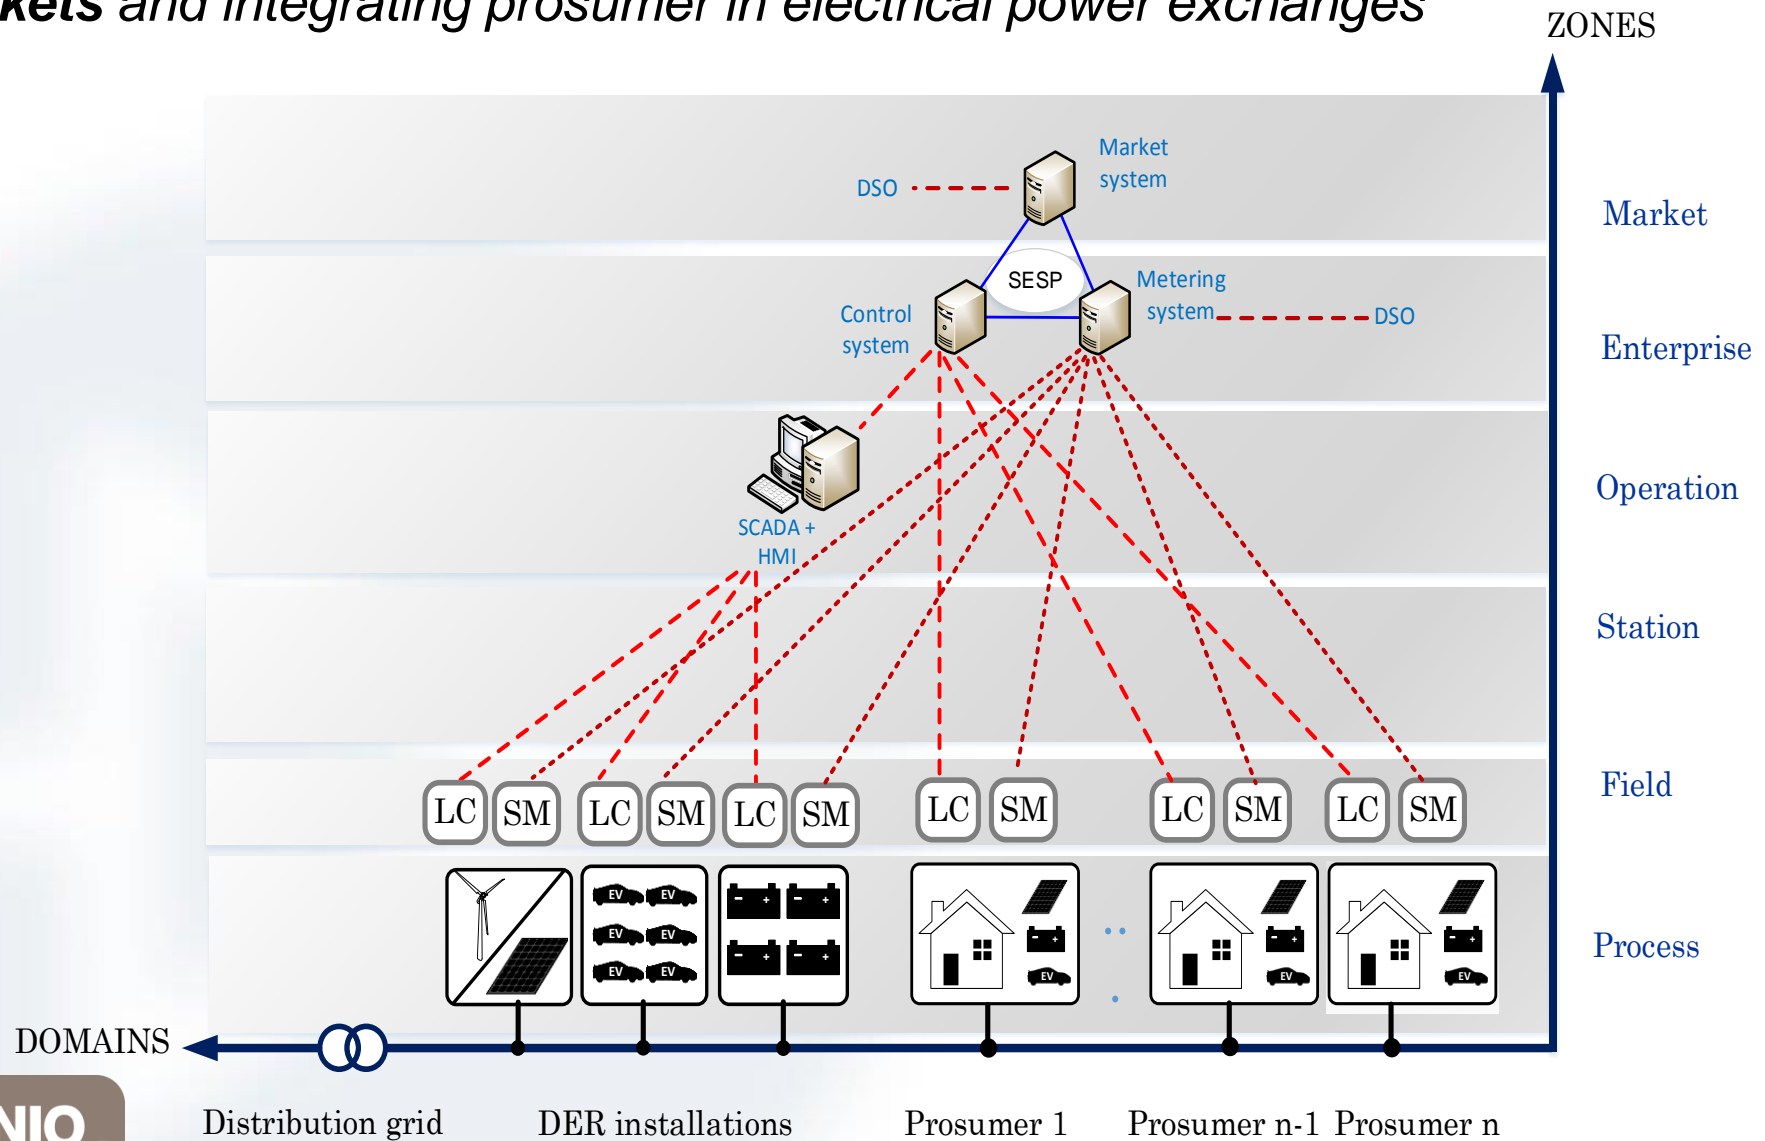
kets and integrating prosumer in electrical power exchanges

ZONES

Market
system
DSO
SESP
Metering
system
DSO
Control
system
SCADA +
HMI

Market
Enterprise
Operation
Station
Field
Process

LC SM LC SM LC SM LC SM LC SM LC SM

EV EV EV EV EV EV

EV EV EV

DOMAINS

NIO

Distribution grid DER installations Prosumer 1 Prosumer n-1 Prosumer n